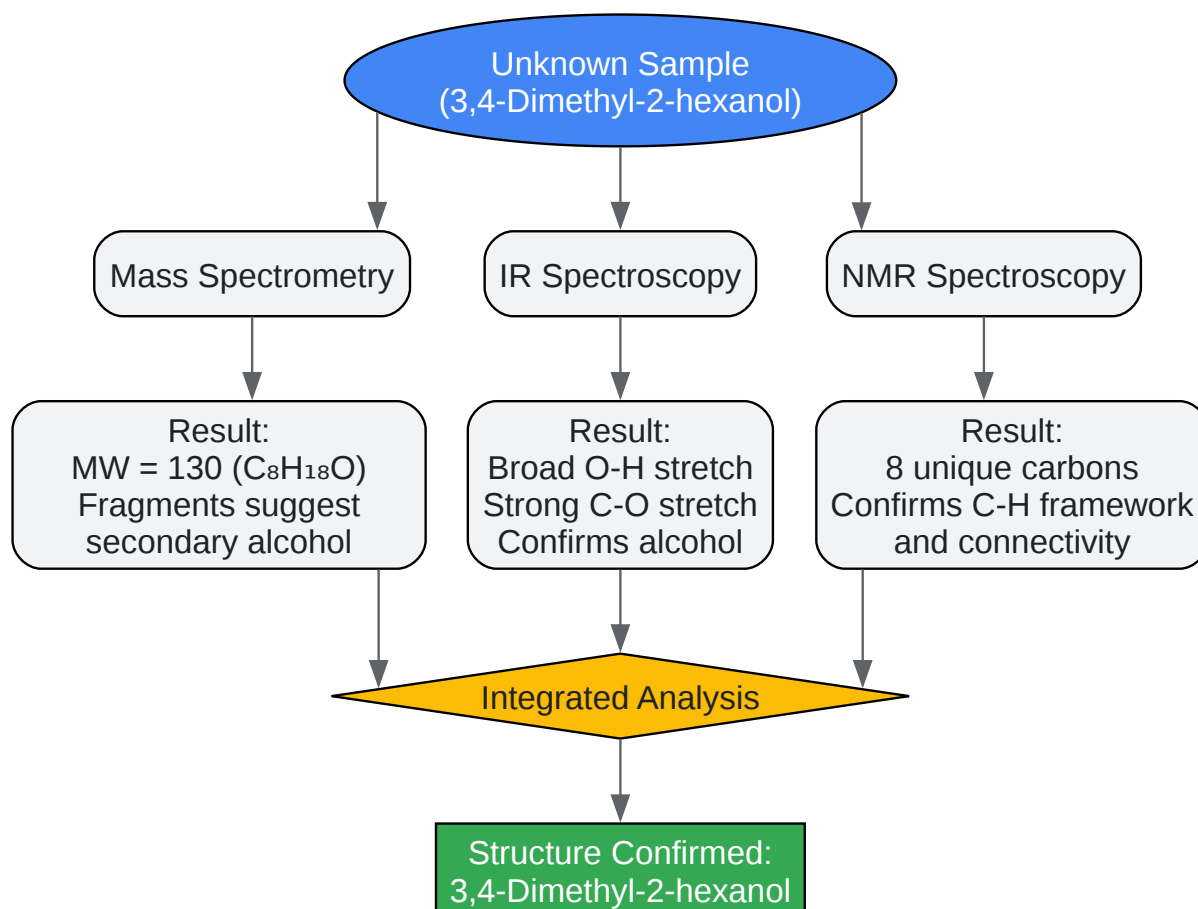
Unknown Sample
(3,4-Dimethyl-2-hexanol)

Mass Spectrometry

IR Spectroscopy

NMR Spectroscopy

Result:
MW = 130 ($C_8H_{18}O$)
Fragments suggest
secondary alcohol

Result:
Broad O-H stretch
Strong C-O stretch
Confirms alcohol

Result:
8 unique carbons
Confirms C-H framework
and connectivity

Integrated Analysis

Structure Confirmed:
3,4-Dimethyl-2-hexanol